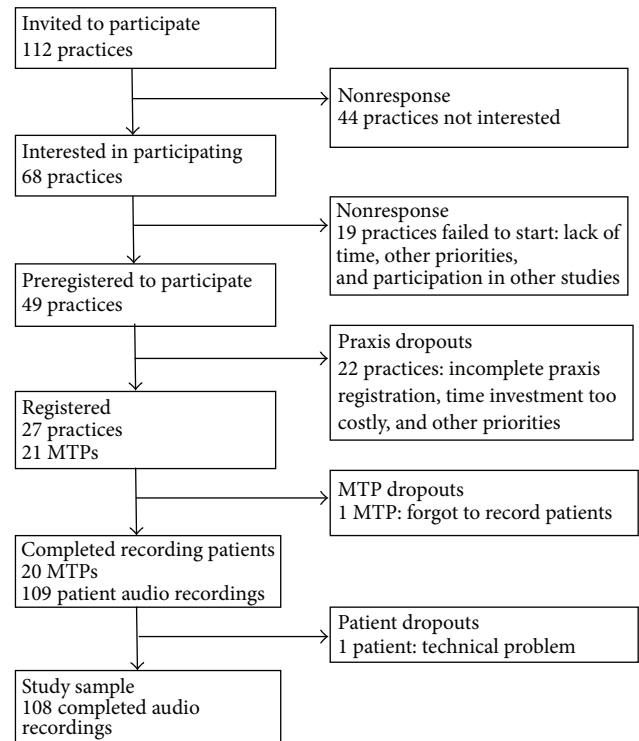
Invited to participate
112 practices

Nonresponse
44 practices not interested

Interested in participating
68 practices

Nonresponse
19 practices failed to start: lack of time, other priorities, and participation in other studies

Preregistered to participate
49 practices

Praxis dropouts
22 practices: incomplete praxis registration, time investment too costly, and other priorities

Registered
27 practices
21 MTPs

MTP dropouts
1 MTP: forgot to record patients

Completed recording patients
20 MTPs
109 patient audio recordings

Patient dropouts
1 patient: technical problem

Study sample
108 completed audio recordings